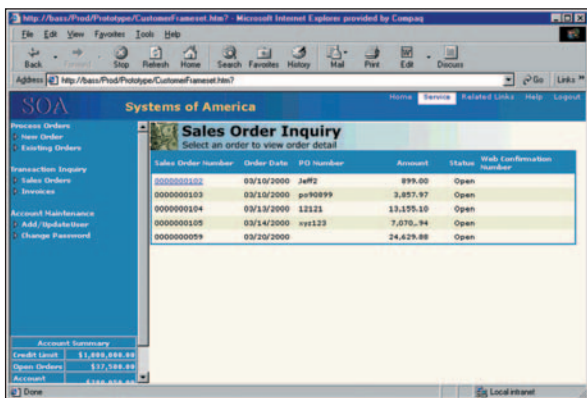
http://bass/Prod/Prototype/CustomerFrameset.htm? - Microsoft Internet Explorer provided by Compaq

File Edit View Favorites Tools Help

Back Forward Stop Refresh Home Search Favorites History Mail Print Edit Discuss

Address http://bass/Prod/Prototype/CustomerFrameset.htm? Go Links

SOA Systems of America

Home Service Related Links Help Logout

Process Orders
New Order
Existing Orders

Transaction Inquiry
Sales Orders
Invoices

Account Maintenance
Add/UpdateUser
Change Password

Sales Order Inquiry
Select an order to view order detail

| Sales Order Number | Order Date | PO Number | Amount | Status | Web Confirmation Number |
|---|---|---|---|---|---|
| 0000000102 | 03/10/2000 | Jeff2 | 899.00 | Open | |
| 0000000103 | 03/10/2000 | po90899 | 3,857.97 | Open | |
| 0000000104 | 03/13/2000 | 12121 | 13,155.10 | Open | |
| 0000000105 | 03/14/2000 | xyz123 | 7,070.94 | Open | |
| 0000000059 | 03/20/2000 | | 24,629.88 | Open | |

Account Summary

| | |
|---|---|
| Credit Limit | $1,000,000.00 |
| Open Orders | $37,500.00 |
| Account | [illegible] |

Done

Local intranet